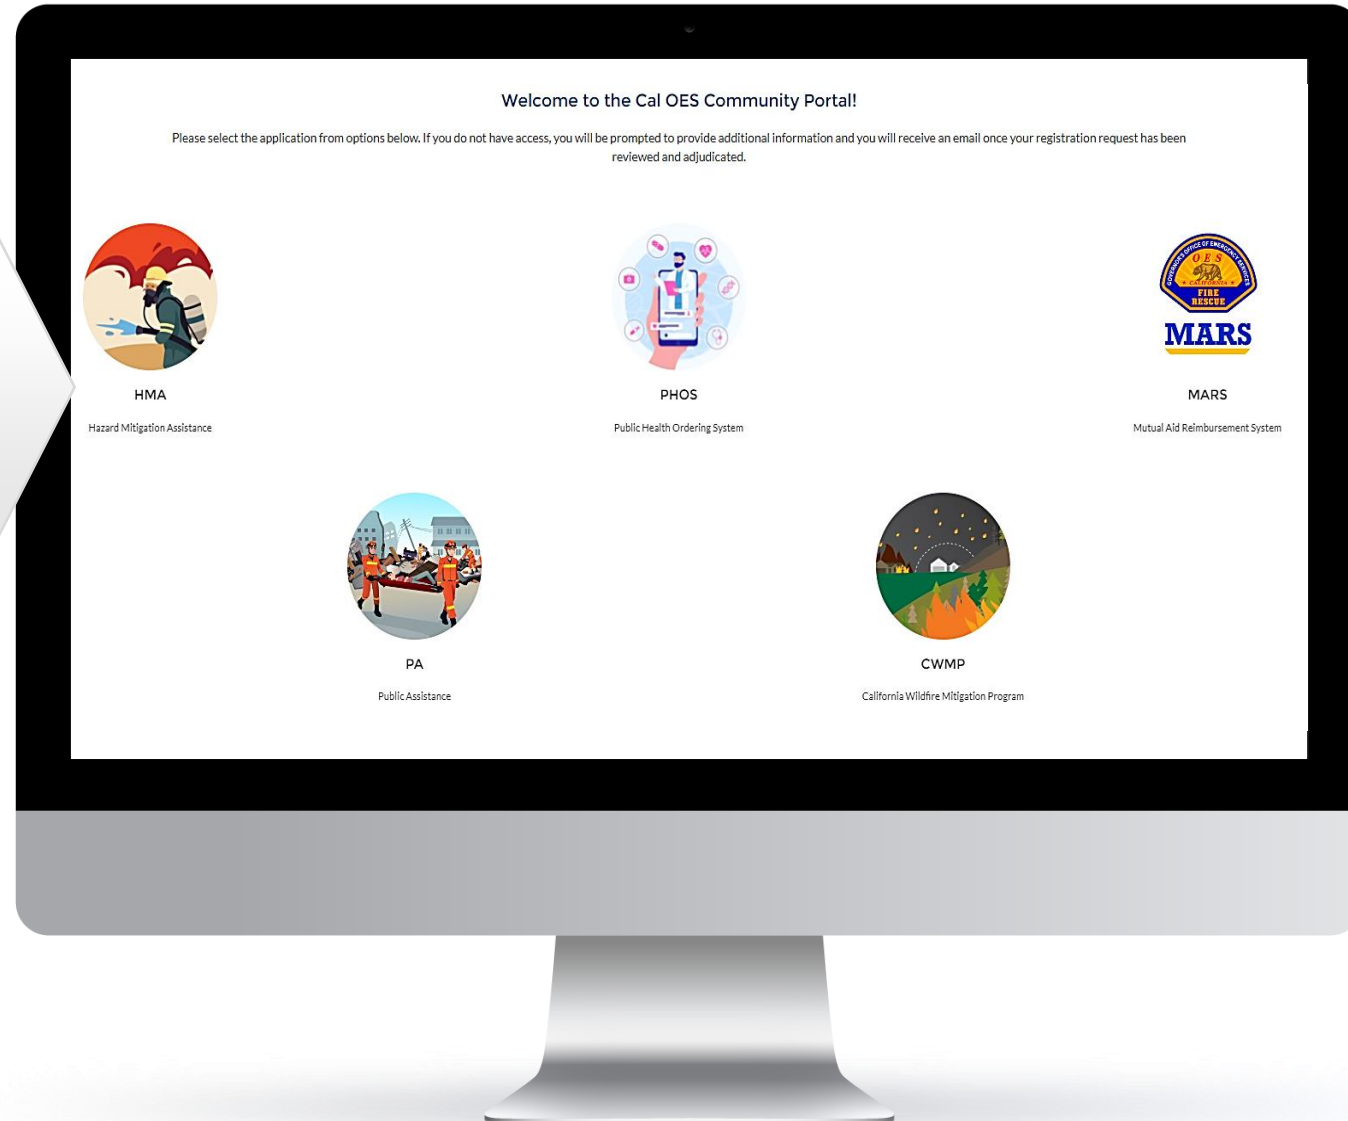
Welcome to the Cal OES Community Portal!

Please select the application from options below. If you do not have access, you will be prompted to provide additional information and you will receive an email once your registration request has been reviewed and adjudicated.

HMA

Hazard Mitigation Assistance

PHOS

Public Health Ordering System

GOVERNOR'S OFFICE OF EMERGENCY SERVICES
OES
CALIFORNIA
FIRE RESCUE
MARS

MARS

Mutual Aid Reimbursement System

PA

Public Assistance

CWMP

California Wildfire Mitigation Program